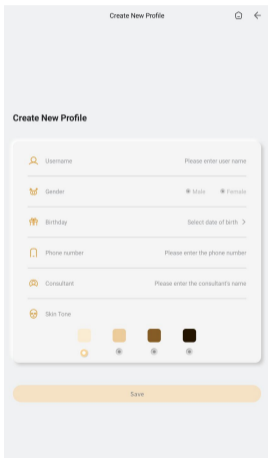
Create New Profile

Create New Profile

Username
Please enter user name

Gender
Male
Female

Birthday
Select date of birth >

Phone number
Please enter the phone number

Consultant
Please enter the consultant's name

Skin Tone

Save